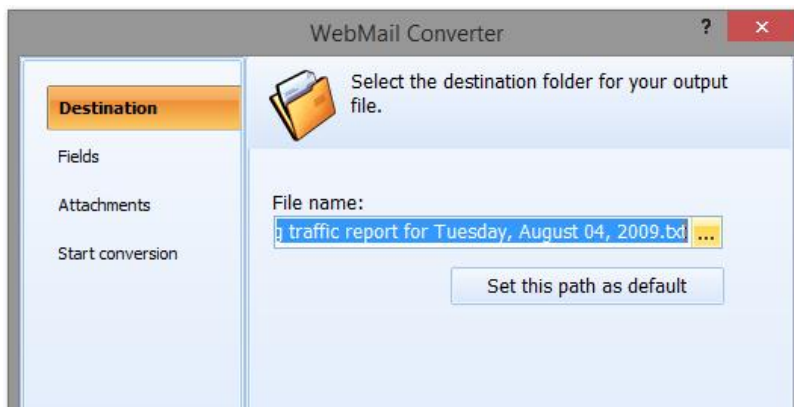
WebMail Converter

?

×

Destination

Fields

Attachments

Start conversion

Select the destination folder for your output file.

File name:

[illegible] traffic report for Tuesday, August 04, 2009.txt

...

Set this path as default